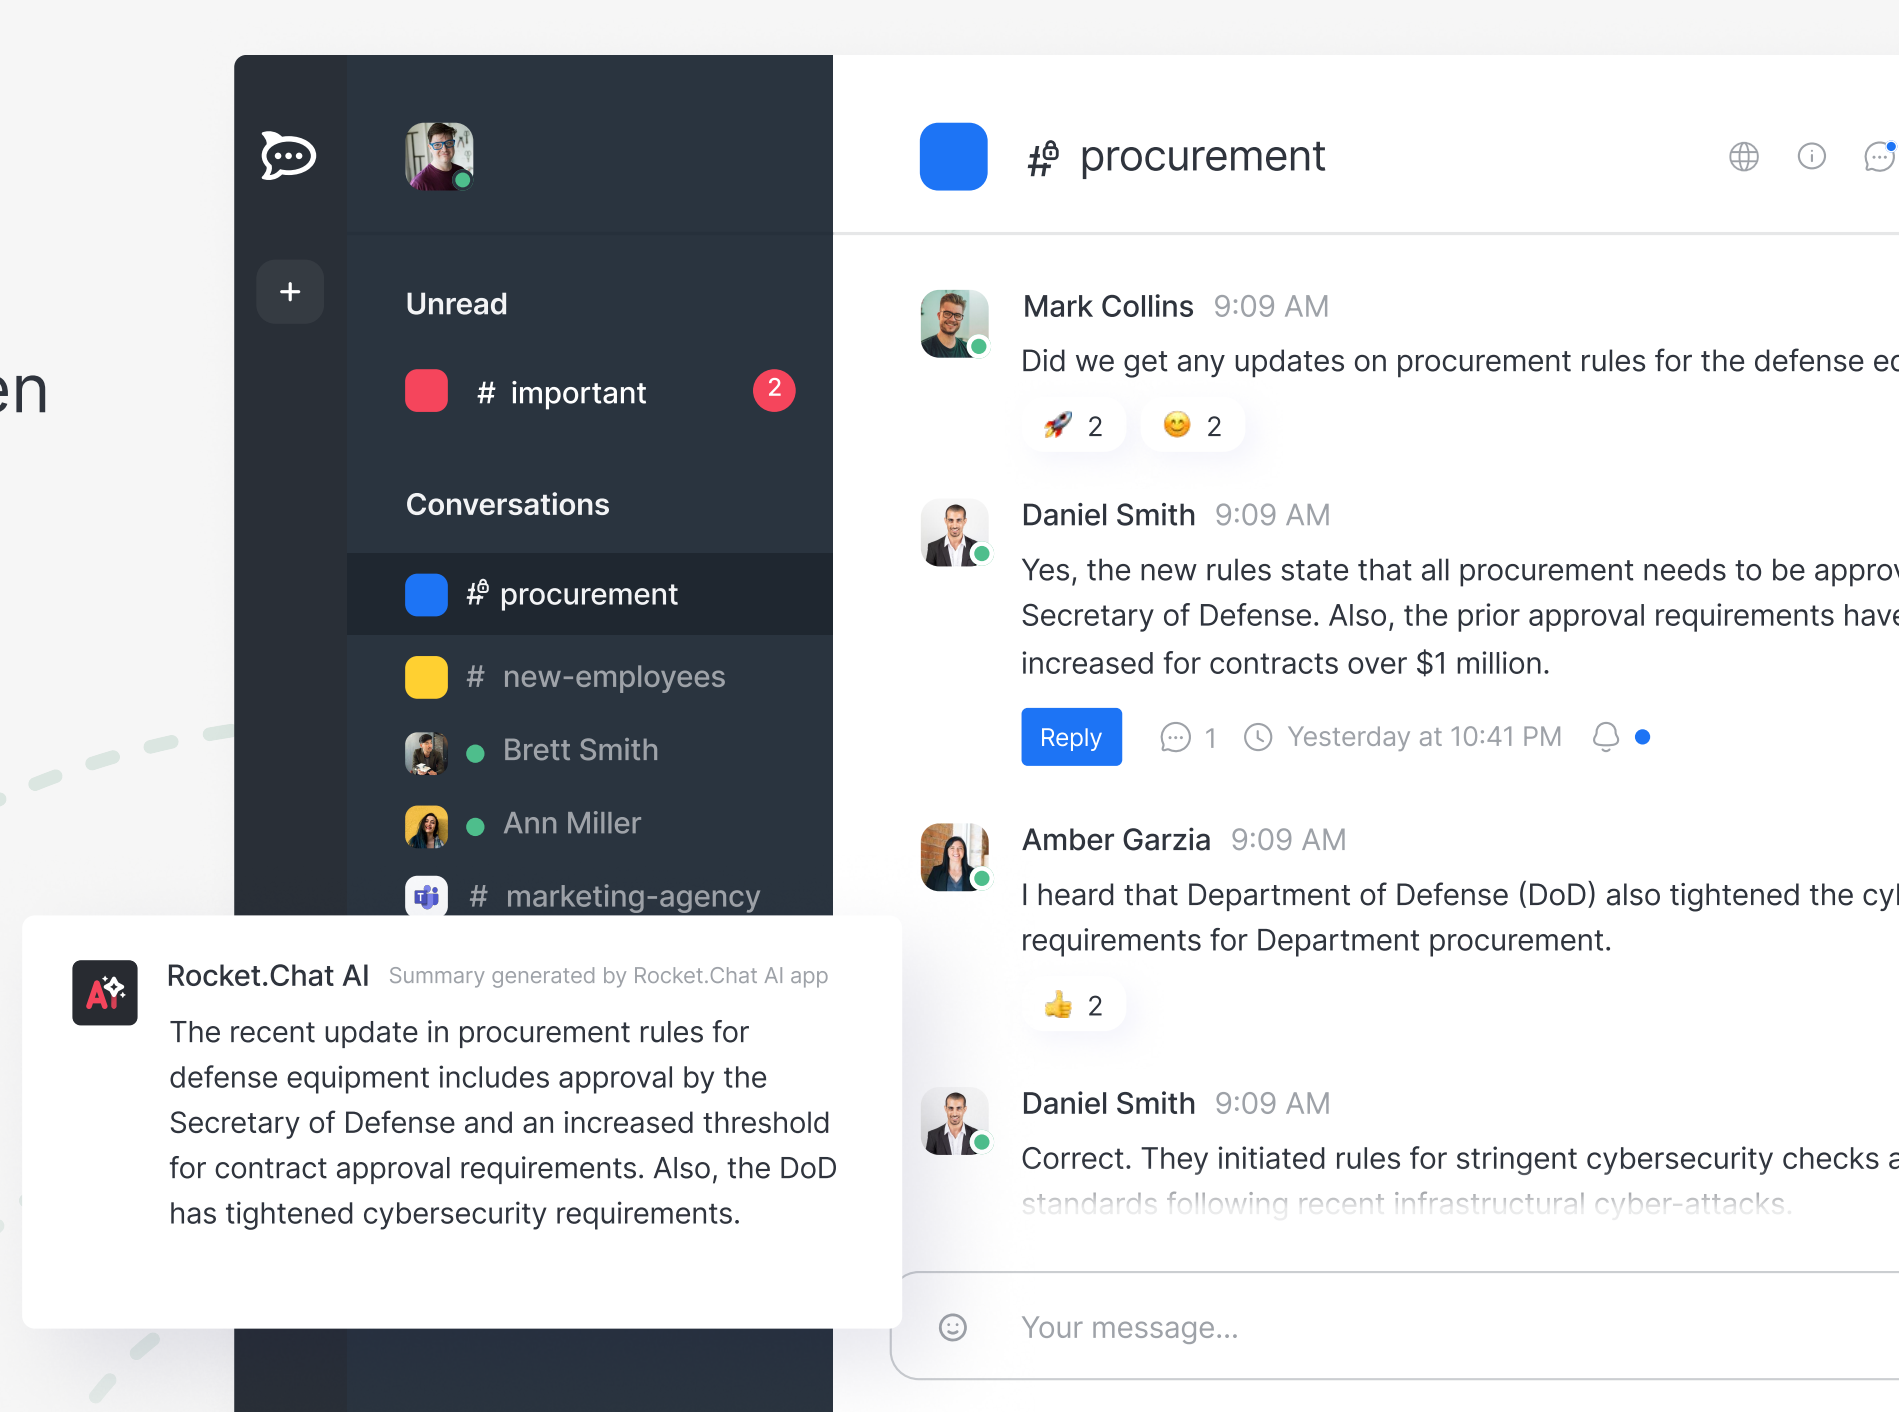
en

+

Unread

# important 2

Conversations

procurement

# new-employees

Brett Smith

Ann Miller

# marketing-agency

procurement

Mark Collins 9:09 AM

Did we get any updates on procurement rules for the defense e

2 2

Daniel Smith 9:09 AM

Yes, the new rules state that all procurement needs to be appro Secretary of Defense. Also, the prior approval requirements hav increased for contracts over $1 million.

Reply 1 Yesterday at 10:41 PM

Amber Garzia 9:09 AM

I heard that Department of Defense (DoD) also tightened the cy requirements for Department procurement.

2

Daniel Smith 9:09 AM

Correct. They initiated rules for stringent cybersecurity checks a standards following recent infrastructural cyber-attacks.

Your message...

Rocket.Chat AI Summary generated by Rocket.Chat AI app

The recent update in procurement rules for defense equipment includes approval by the Secretary of Defense and an increased threshold for contract approval requirements. Also, the DoD has tightened cybersecurity requirements.